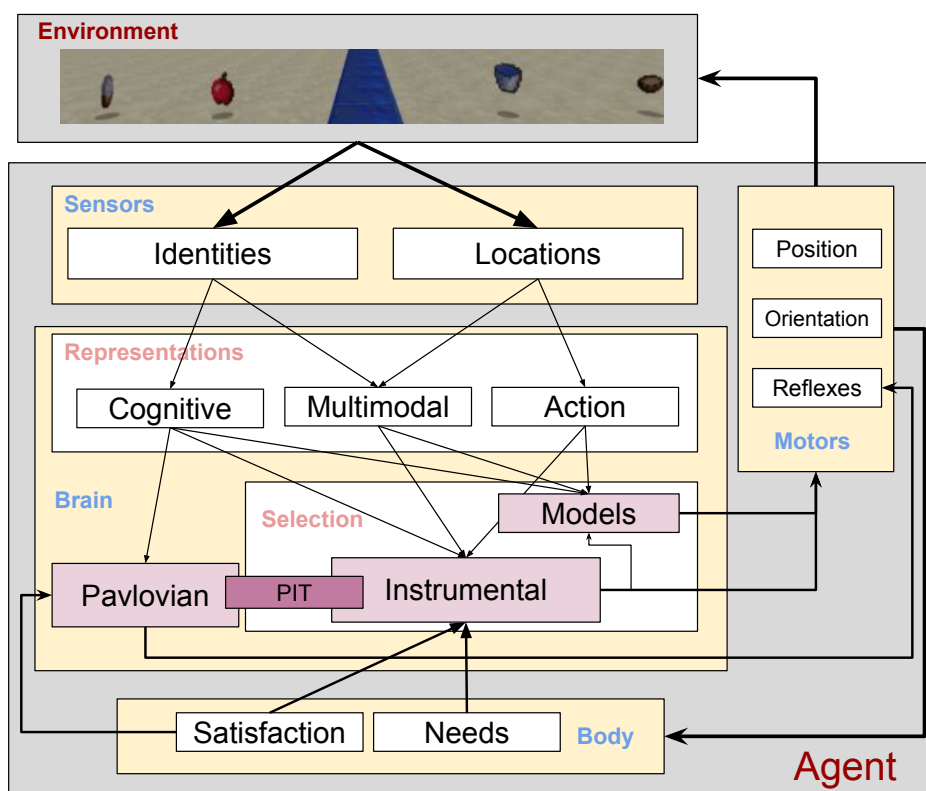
Environment

Sensors
Identities
Locations

Representations
Cognitive
Multimodal
Action

Brain

Selection
Models
Pavlovian
PIT
Instrumental

Position
Orientation
Reflexes
Motors

Satisfaction
Needs
Body

Agent